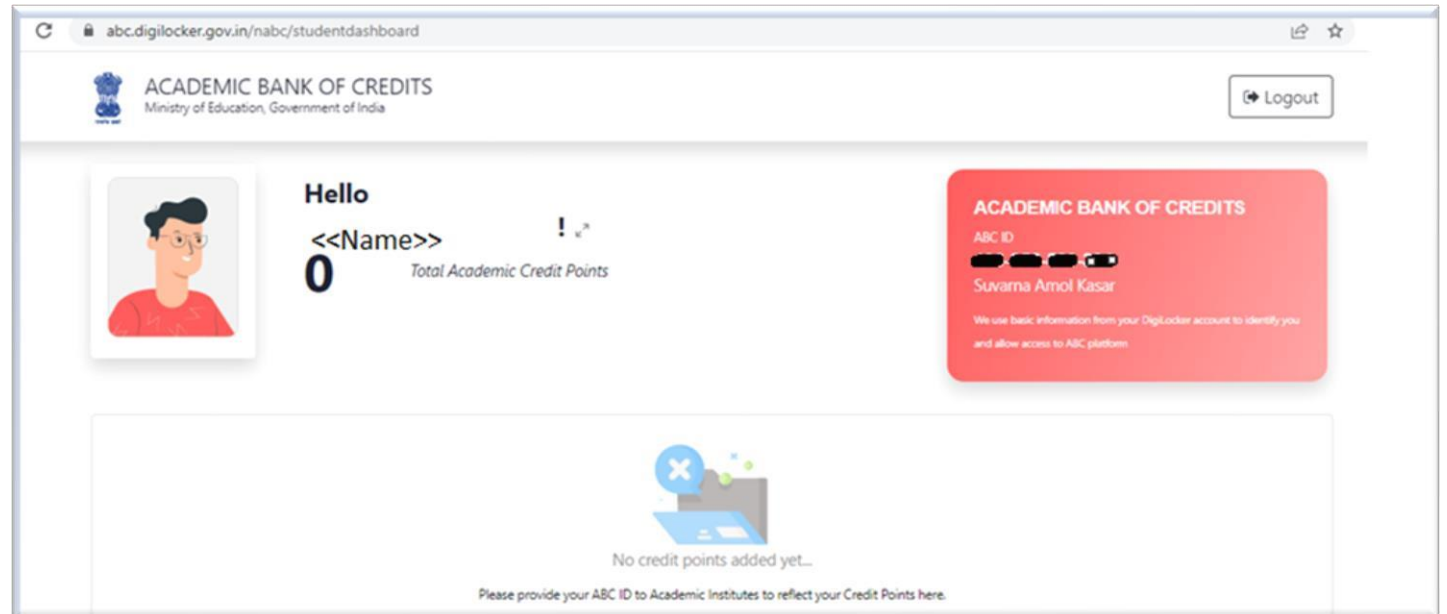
abc.digilocker.gov.in/nabc/studentdashboard

ACADEMIC BANK OF CREDITS
Ministry of Education, Government of India

Logout

Hello
<<Name>>
!
0
Total Academic Credit Points

ACADEMIC BANK OF CREDITS
ABC ID
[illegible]
Suvarna Amol Kasar
We use basic information from your DigiLocker account to identify you and allow access to ABC platform

No credit points added yet...
Please provide your ABC ID to Academic Institutes to reflect your Credit Points here.